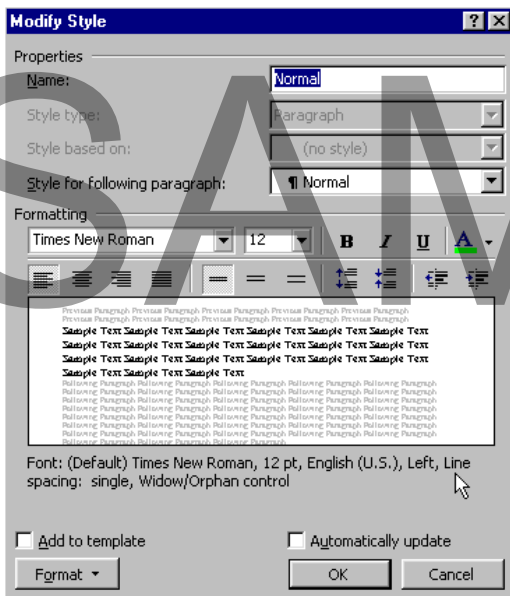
Modify Style

Properties

Name: Normal

Style type: Paragraph

Style based on: (no style)

Style for following paragraph: ¶ Normal

Formatting

Times New Roman 12 B I U A

Previous Paragraph Previous Paragraph Previous Paragraph Previous Paragraph Previous Paragraph Previous Paragraph Previous Paragraph

Sample Text Sample Text Sample Text Sample Text Sample Text Sample Text Sample Text Sample Text Sample Text Sample Text Sample Text Sample Text Sample Text Sample Text Sample Text Sample Text Sample Text Sample Text Sample Text Sample Text Sample Text Sample Text Sample Text Sample Text

Following Paragraph Following Paragraph Following Paragraph Following Paragraph Following Paragraph Following Paragraph Following Paragraph Following Paragraph Following Paragraph Following Paragraph Following Paragraph Following Paragraph Following Paragraph Following Paragraph Following Paragraph Following Paragraph Following Paragraph Following Paragraph Following Paragraph Following Paragraph Following Paragraph Following Paragraph Following Paragraph Following Paragraph Following Paragraph Following Paragraph Following Paragraph Following Paragraph Following Paragraph Following Paragraph Following Paragraph Following Paragraph

Font: (Default) Times New Roman, 12 pt, English (U.S.), Left, Line spacing: single, Widow/Orphan control

Add to template

Automatically update

Format

OK

Cancel

SAM